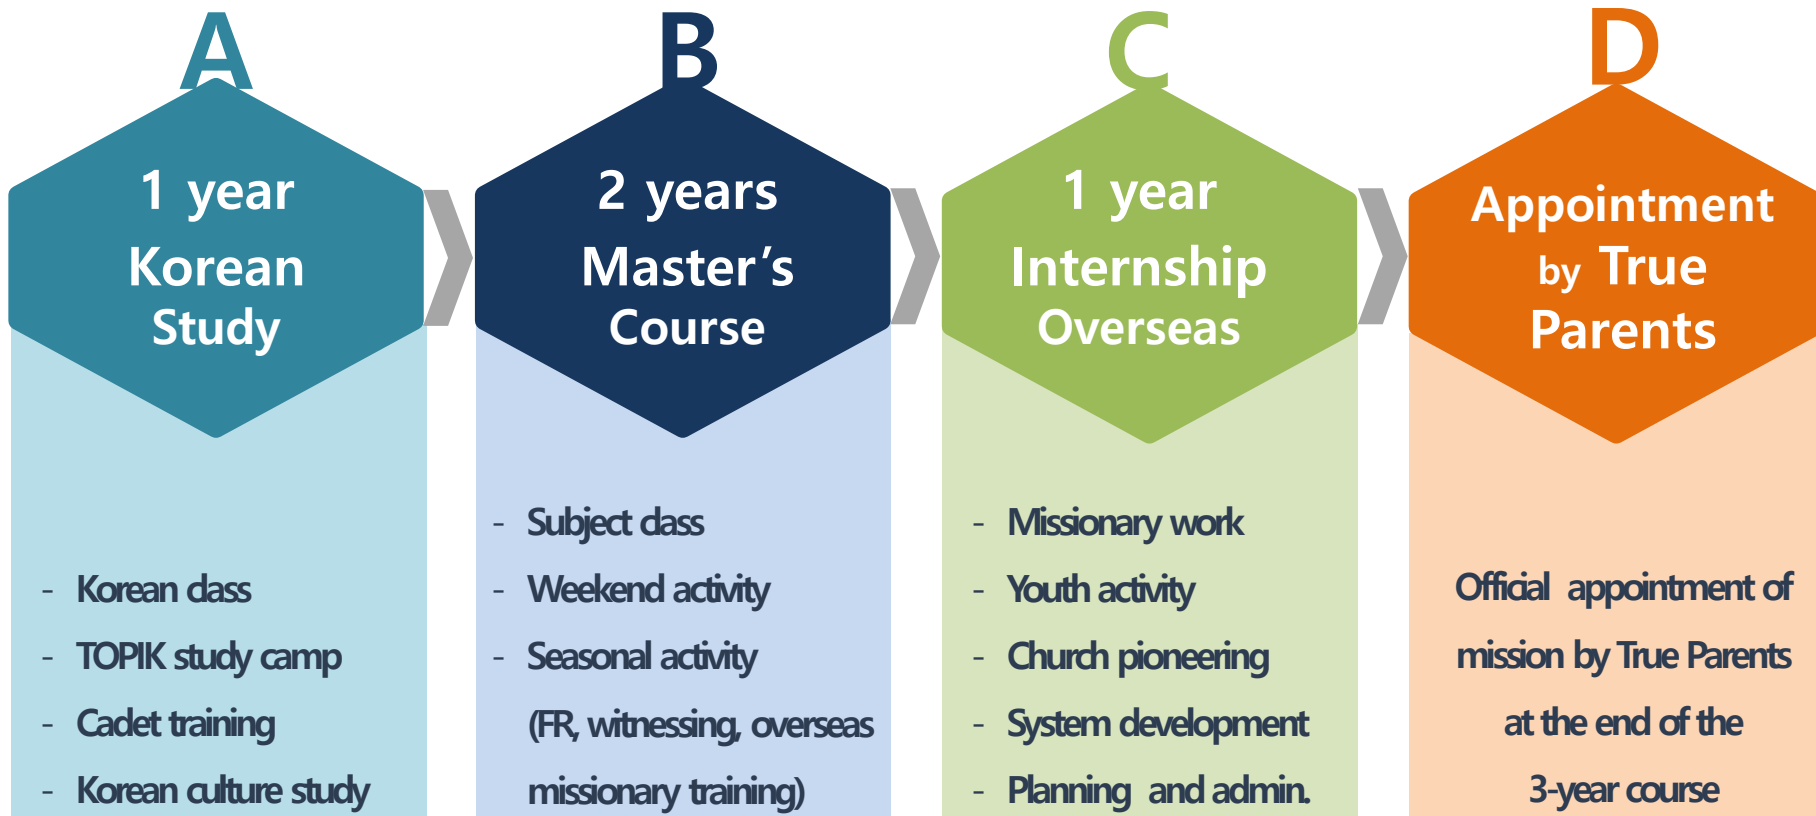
A

1 year
Korean
Study

- Korean class
- TOPIK study camp
- Cadet training
- Korean culture study

B

2 years
Master's
Course

- Subject class
- Weekend activity
- Seasonal activity
(FR, witnessing, overseas missionary training)

C

1 year
Internship
Overseas

- Missionary work
- Youth activity
- Church pioneering
- System development
- Planning and admin.

D

Appointment
by True
Parents

Official appointment of mission by True Parents at the end of the 3-year course